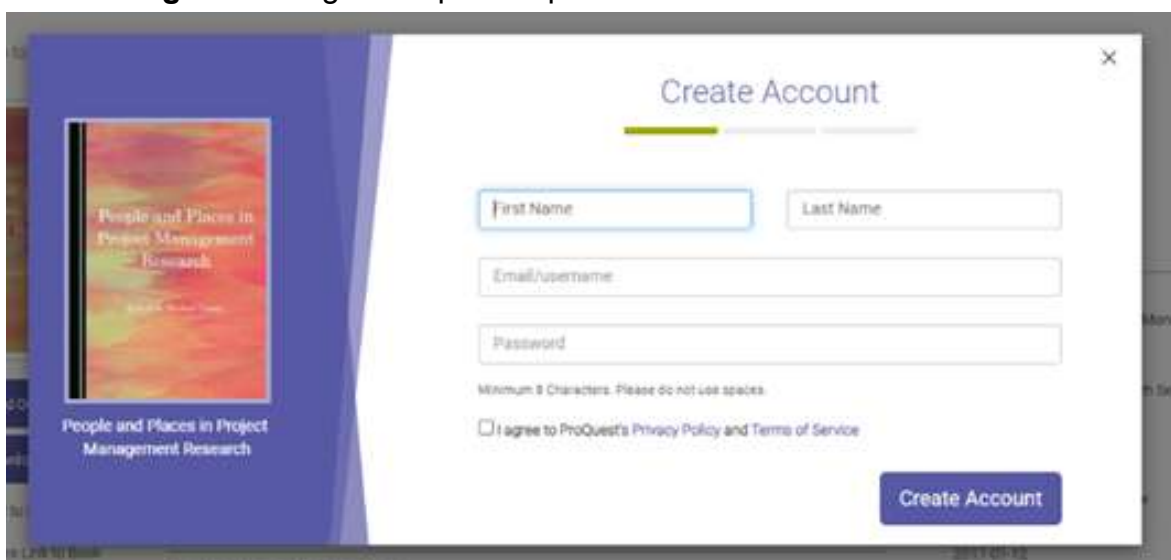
×

Create Account

People and Places in Project Management Research

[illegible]

People and Places in Project Management Research

First Name

Last Name

Email/username

Password

Minimum 8 Characters. Please do not use spaces.

I agree to ProQuest's Privacy Policy and Terms of Service

Create Account